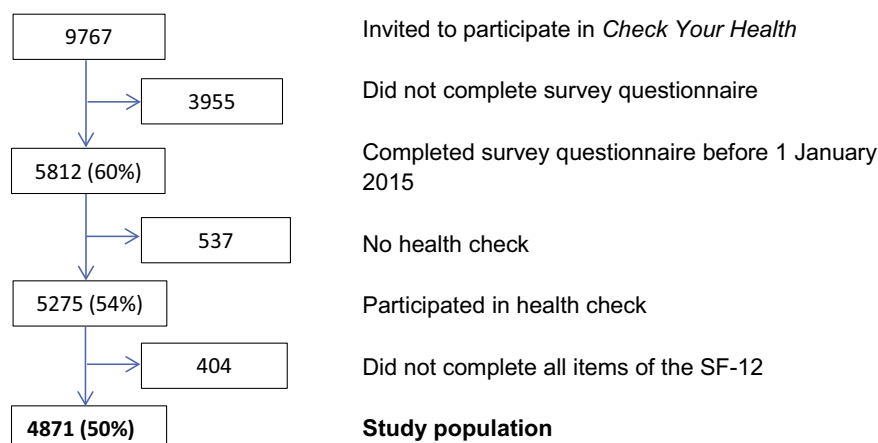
9767

Invited to participate in *Check Your Health*

3955

Did not complete survey questionnaire

5812 (60%)

Completed survey questionnaire before 1 January 2015

537

No health check

5275 (54%)

Participated in health check

404

Did not complete all items of the SF-12

**4871 (50%)**

**Study population**